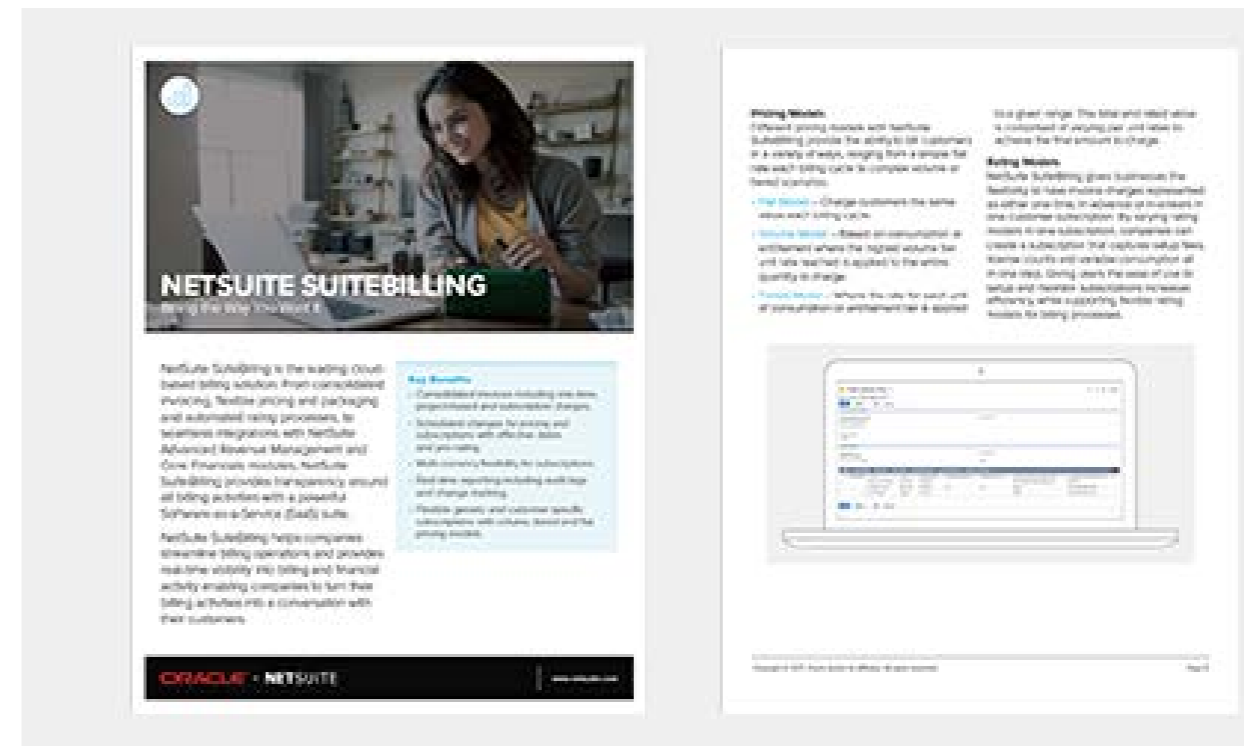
NETSUITE SUITEBILLING

Billing the Way You Want It

NetSuite SuiteBilling is the leading cloud-based billing solution. From consolidated invoicing, flexible pricing and packaging and automated rating processes, to seamless integrations with NetSuite Advanced Revenue Management and Core Financials modules, NetSuite SuiteBilling provides transparency around all billing activities with a powerful Software-as-a-Service (SaaS) suite.

NetSuite SuiteBilling helps companies streamline billing operations and provides real-time visibility into billing and financial activity enabling companies to turn their billing activities into a conversation with their customers.

Key Benefits

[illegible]

ORACLE + NETSUITE

www.netsuite.com

Pricing Models

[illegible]

Rating Models

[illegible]